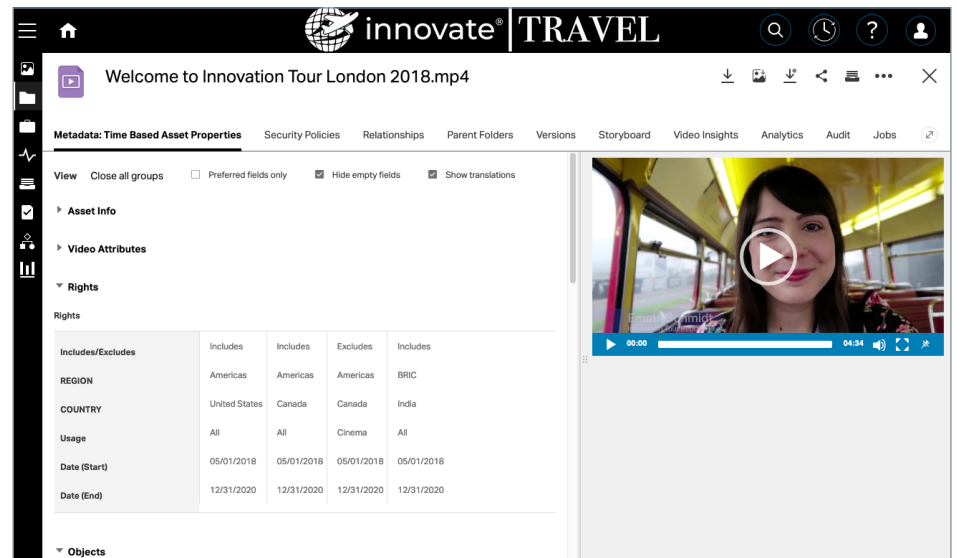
innovate® TRAVEL

Welcome to Innovation Tour London 2018.mp4

Metadata: Time Based Asset Properties | Security Policies | Relationships | Parent Folders | Versions | Storyboard | Video Insights | Analytics | Audit | Jobs

View Close all groups | Preferred fields only | Hide empty fields | Show translations

Asset Info

Video Attributes

Rights

Rights

| Includes/Excludes | Includes | Includes | Excludes | Includes |
|---|---|---|---|---|
| REGION | Americas | Americas | Americas | BRIC |
| COUNTRY | United States | Canada | Canada | India |
| Usage | All | All | Cinema | All |
| Date (Start) | 05/01/2018 | 05/01/2018 | 05/01/2018 | 05/01/2018 |
| Date (End) | 12/31/2020 | 12/31/2020 | 12/31/2020 | 12/31/2020 |

Objects

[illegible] Schmidt

00:00 04:34